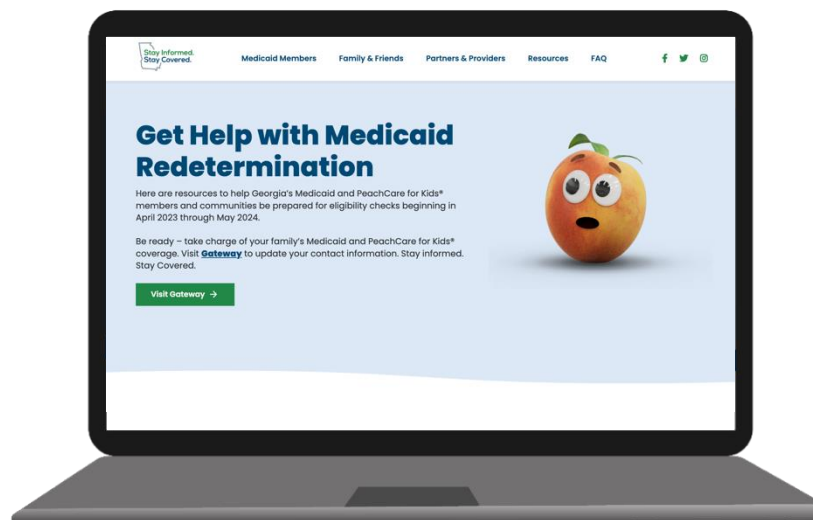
Stay Informed.
Stay Covered.

Medicaid Members
Family & Friends
Partners & Providers
Resources
FAQ

Get Help with Medicaid Redetermination

Here are resources to help Georgia's Medicaid and PeachCare for Kids® members and communities be prepared for eligibility checks beginning in April 2023 through May 2024.

Be ready – take charge of your family's Medicaid and PeachCare for Kids® coverage. Visit Gateway to update your contact information. Stay informed. Stay Covered.

Visit Gateway →